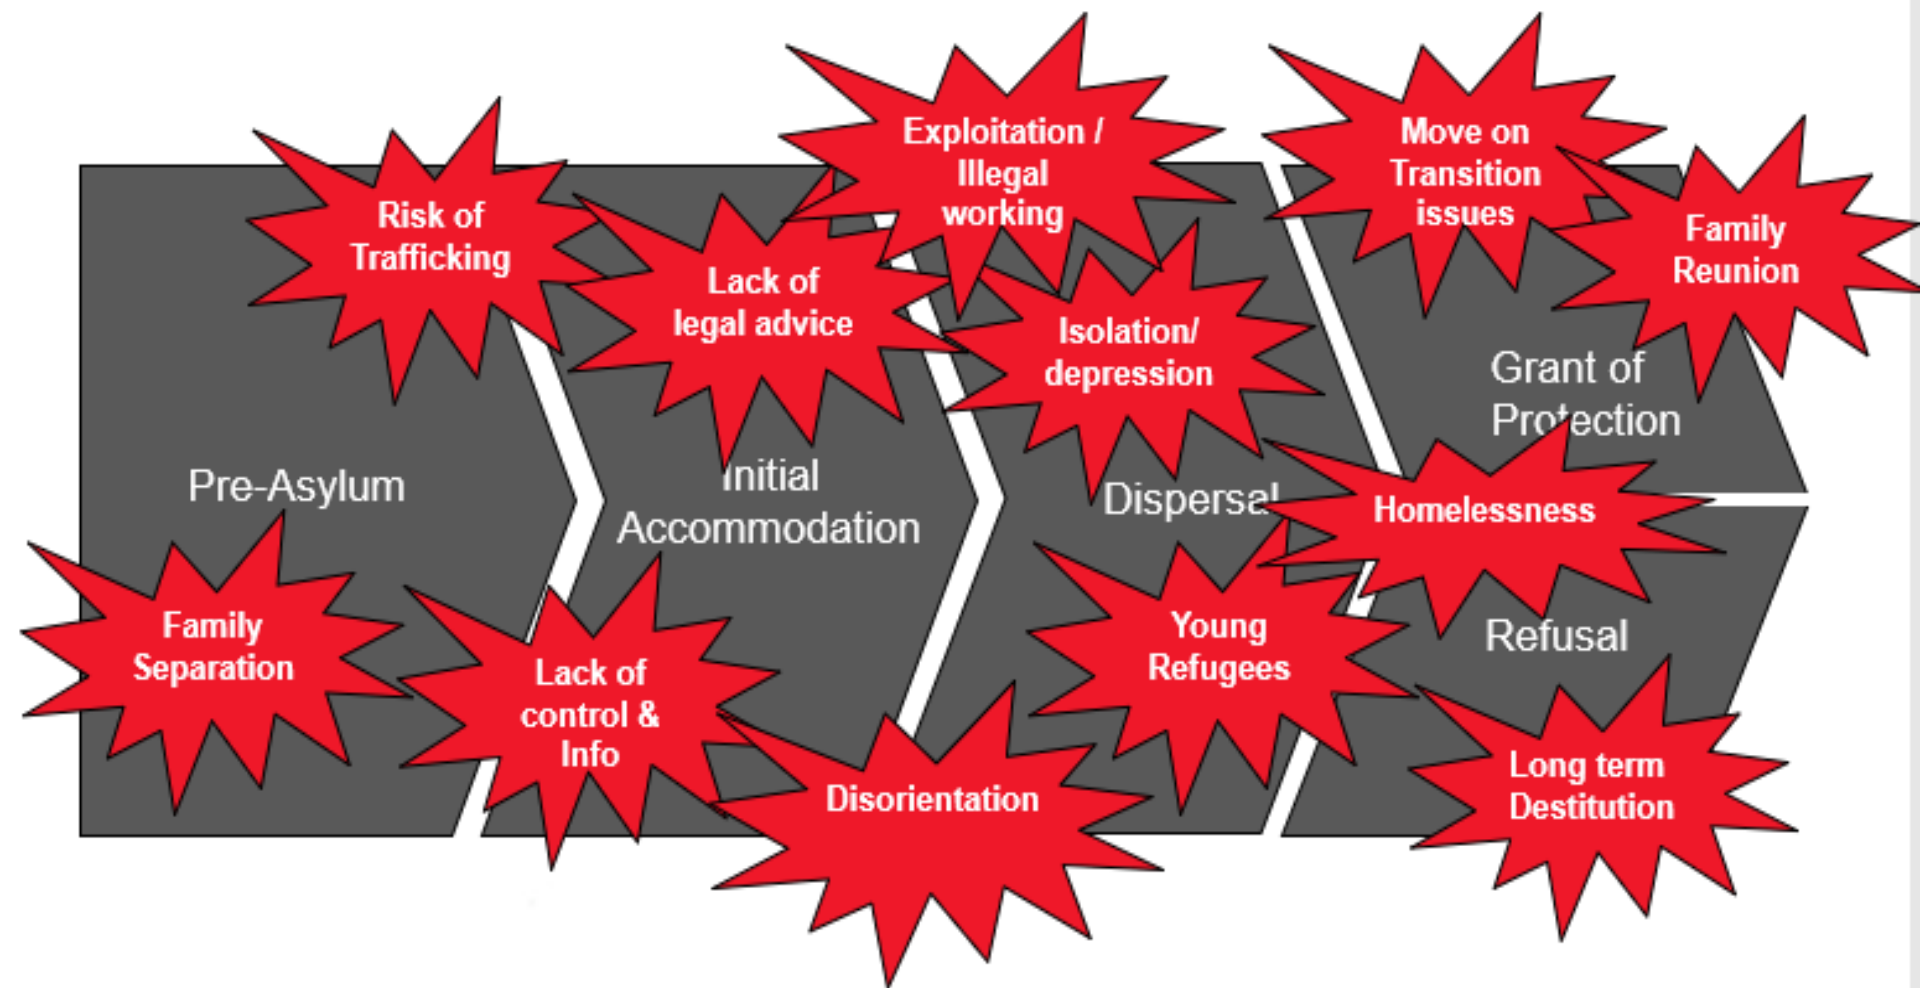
Risk of Trafficking

Exploitation / Illegal working

Move on Transition issues

Family Reunion

Lack of legal advice

Isolation/ depression

Grant of Protection

Pre-Asylum

Initial Accommodation

Dispersal

Homelessness

Family Separation

Lack of control & Info

Young Refugees

Refusal

Disorientation

Long term Destitution